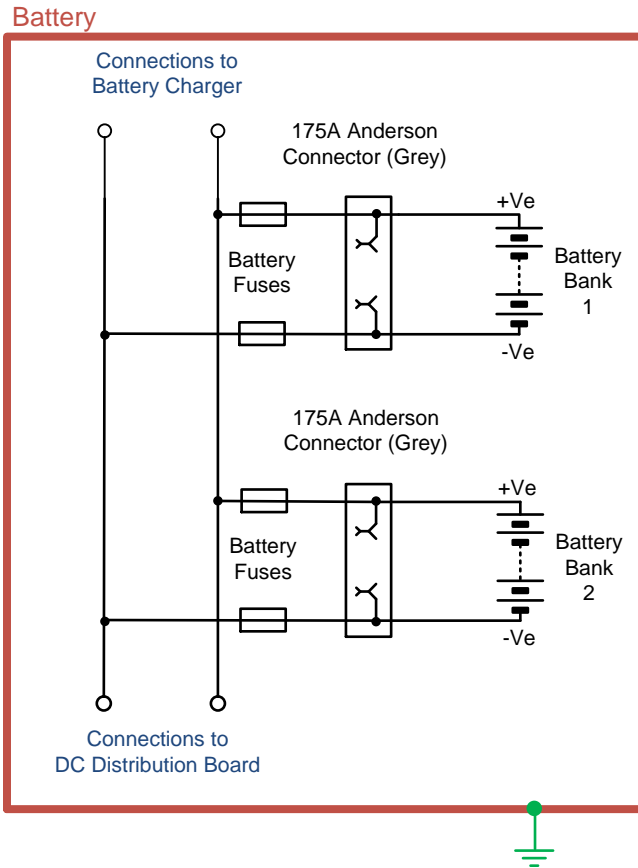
Battery

Connections to Battery Charger

175A Anderson Connector (Grey)

+Ve

Battery Fuses

Battery Bank 1

-Ve

175A Anderson Connector (Grey)

+Ve

Battery Fuses

Battery Bank 2

-Ve

Connections to DC Distribution Board